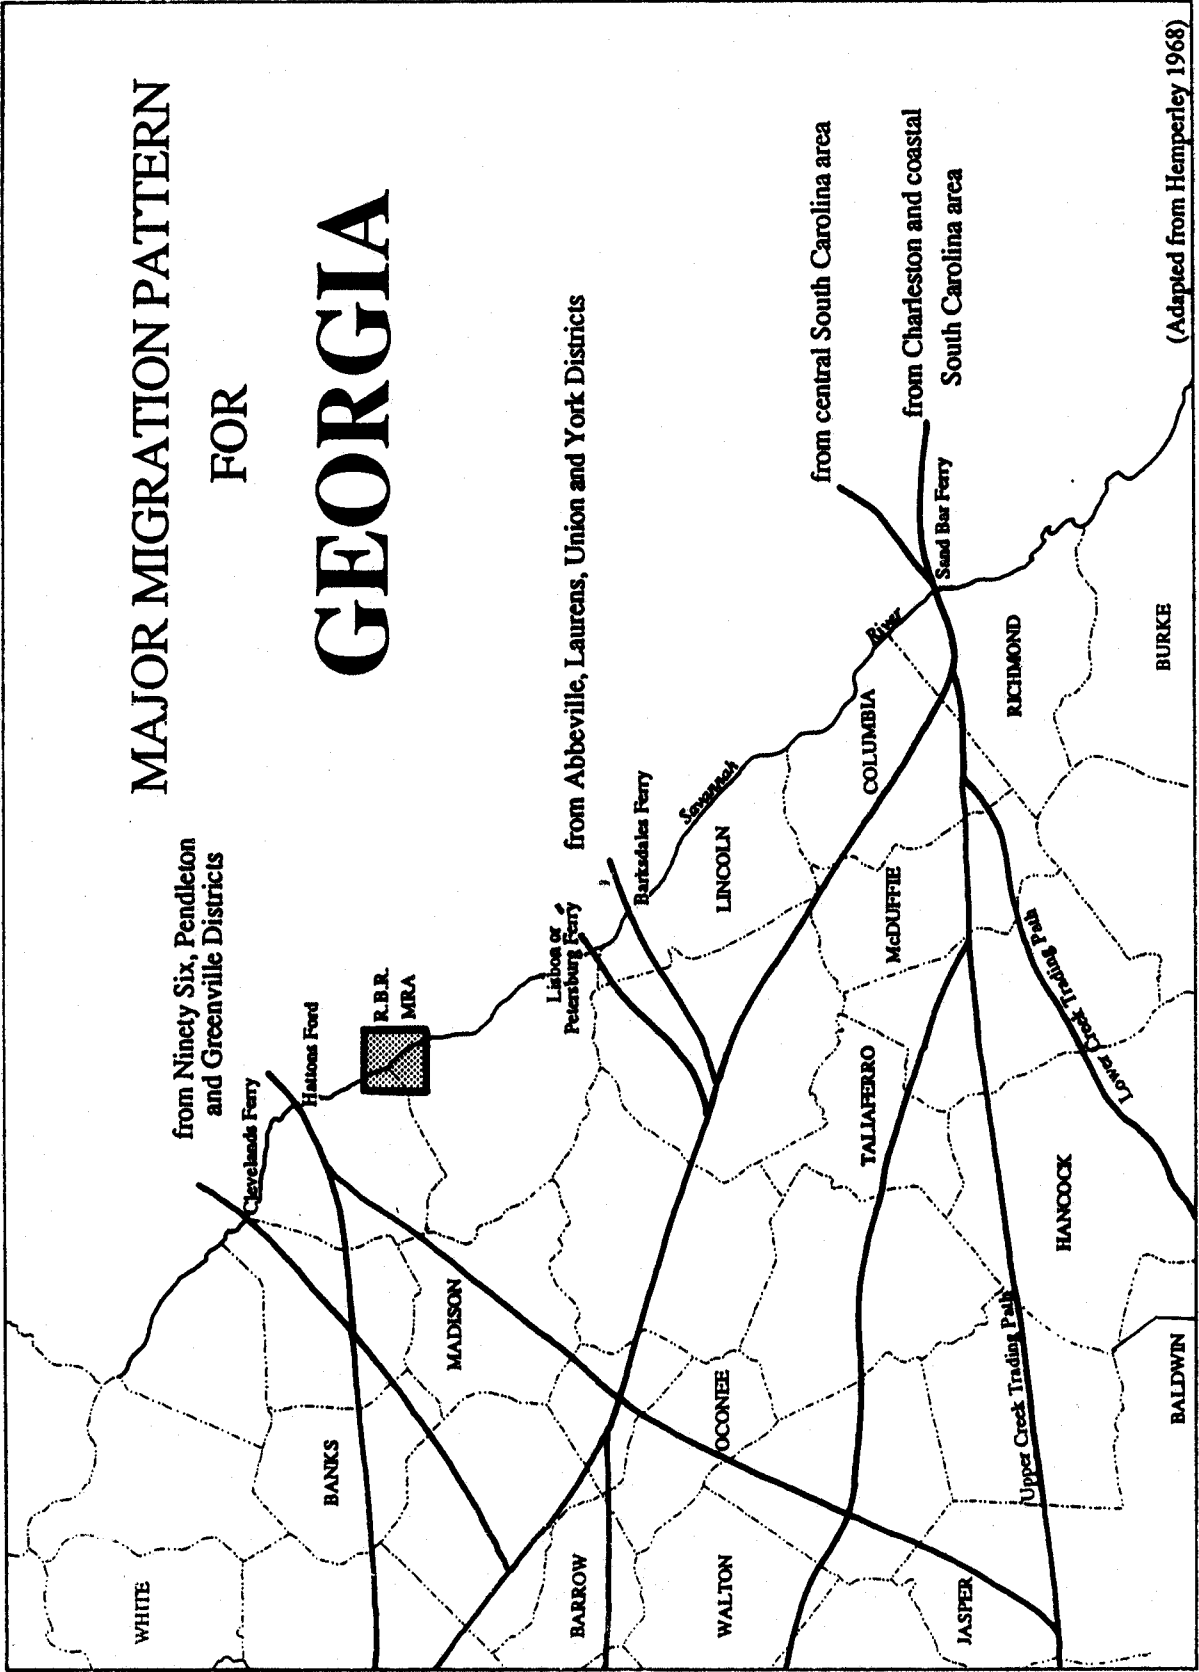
MAJOR MIGRATION PATTERN
FOR
GEORGIA

from Ninety Six, Pendleton and Greenville Districts

from Abbeville, Laurens, Union and York Districts

from central South Carolina area

from Charleston and coastal South Carolina area

(Adapted from Hemperley 1968)

Clevelands Ferry

Hattons Ford

R.B.R. MRA

Lisbon or Petersburg Ferry

Barksdales Ferry

Savannah

River

Sand Bar Ferry

Lower Creek Trading Path

Upper Creek Trading Path

WHITE

BANKS

MADISON

BARROW

WALTON

OCONEE

LINCOLN

COLUMBIA

McDUFFIE

TALIAFERRO

RICHMOND

BURKE

HANCOCK

BALDWIN

JASPER